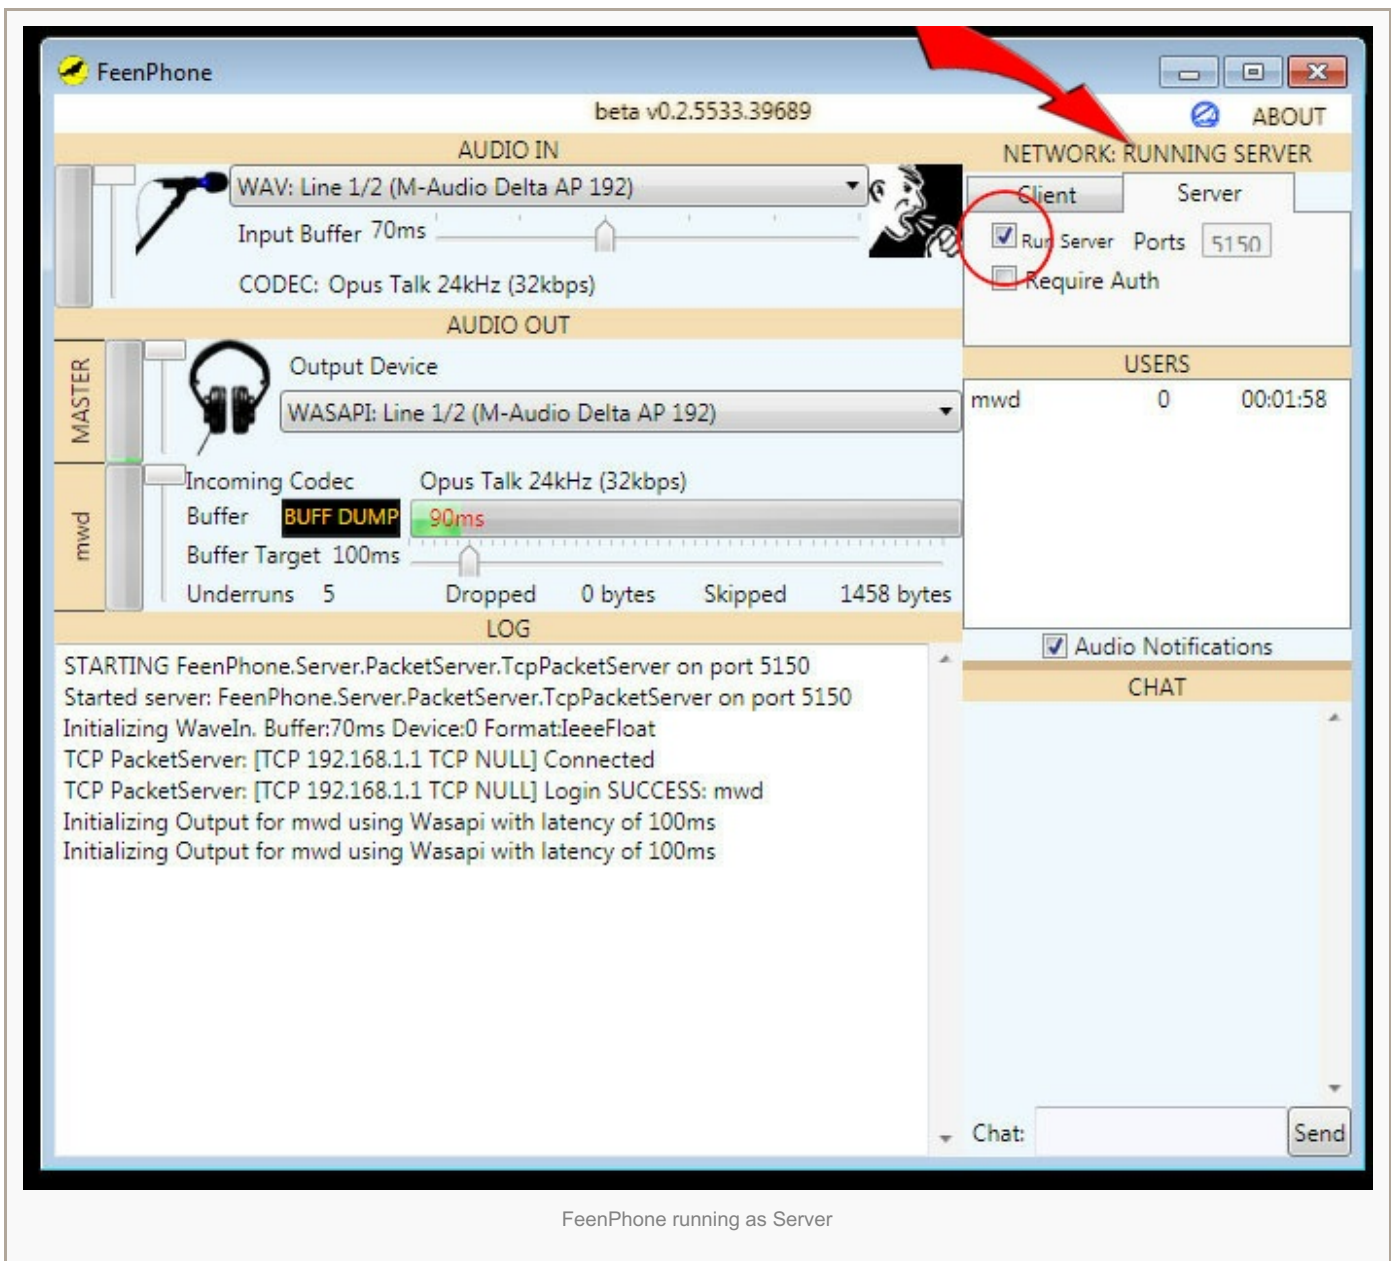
FeenPhone

beta v0.2.5533.39689

ABOUT

AUDIO IN

WAV: Line 1/2 (M-Audio Delta AP 192)

Input Buffer 70ms

CODEC: Opus Talk 24kHz (32kbps)

AUDIO OUT

MASTER

Output Device

WASAPI: Line 1/2 (M-Audio Delta AP 192)

mwd

Incoming Codec Opus Talk 24kHz (32kbps)

Buffer BUFF DUMP 90ms

Buffer Target 100ms

Underruns 5 Dropped 0 bytes Skipped 1458 bytes

LOG

STARTING FeenPhone.Server.PacketServer.TcpPacketServer on port 5150
Started server: FeenPhone.Server.PacketServer.TcpPacketServer on port 5150
Initializing WaveIn. Buffer:70ms Device:0 Format:IeeeFloat
TCP PacketServer: [TCP 192.168.1.1 TCP NULL] Connected
TCP PacketServer: [TCP 192.168.1.1 TCP NULL] Login SUCCESS: mwd
Initializing Output for mwd using Wasapi with latency of 100ms
Initializing Output for mwd using Wasapi with latency of 100ms

NETWORK: RUNNING SERVER

Client Server

Run Server Ports 5150

Require Auth

USERS

| mwd | 0 | 00:01:58 |
|---|---|---|

Audio Notifications

CHAT

Chat: Send

FeenPhone running as Server